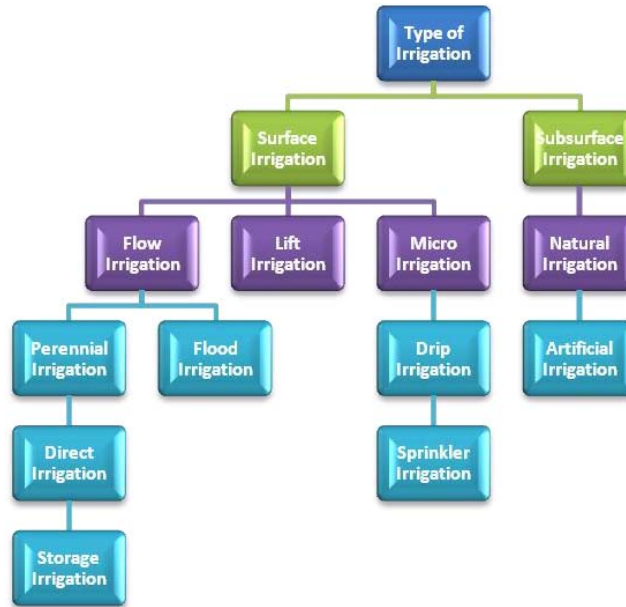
Type of Irrigation

Surface Irrigation

Subsurface Irrigation

Flow Irrigation

Lift Irrigation

Micro Irrigation

Natural Irrigation

Perennial Irrigation

Flood Irrigation

Drip Irrigation

Artificial Irrigation

Direct Irrigation

Sprinkler Irrigation

Storage Irrigation